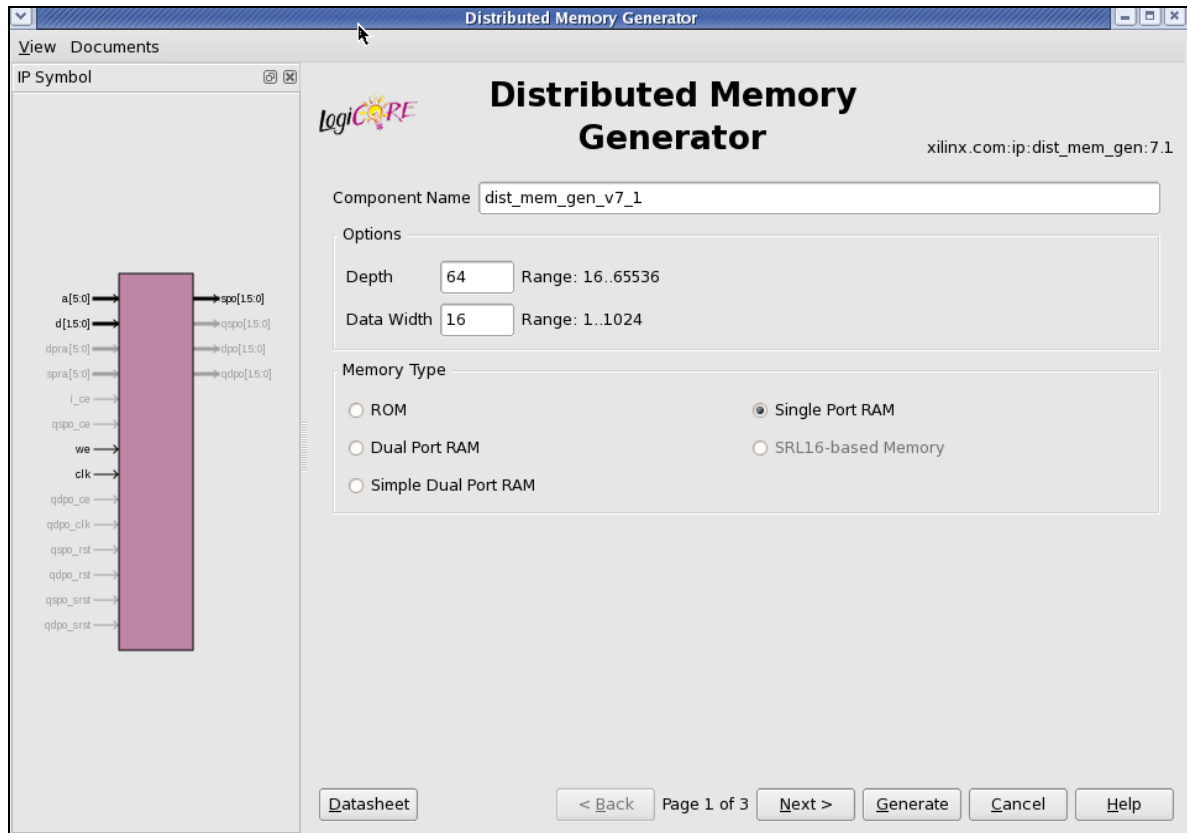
Distributed Memory Generator

View Documents

IP Symbol

a[5:0]
d[15:0]
dpra[5:0]
spra[5:0]
i_ce
qspo_ce
we
clk
qdpo_ce
qdpo_clk
qspo_rst
qdpo_rst
qspo_srst
qdpo_srst

spo[15:0]
qspo[15:0]
dpo[15:0]
qdpo[15:0]

LogiCORE

Distributed Memory Generator

xilinx.com:ip:dist_mem_gen:7.1

Component Name dist_mem_gen_v7_1

Options

Depth 64 Range: 16..65536

Data Width 16 Range: 1..1024

Memory Type

ROM

Single Port RAM

Dual Port RAM

SRL16-based Memory

Simple Dual Port RAM

Datasheet

< Back

Page 1 of 3

Next >

Generate

Cancel

Help